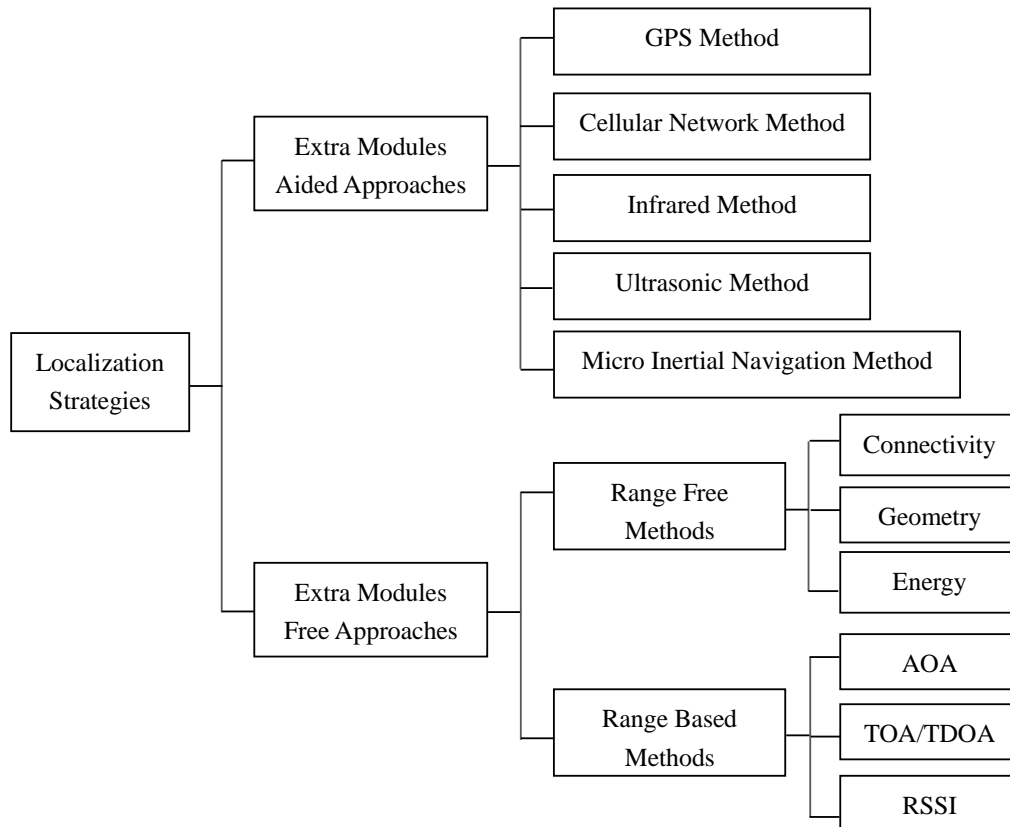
Localization Strategies

Extra Modules Aided Approaches

GPS Method

Cellular Network Method

Infrared Method

Ultrasonic Method

Micro Inertial Navigation Method

Extra Modules Free Approaches

Range Free Methods

Connectivity

Geometry

Energy

Range Based Methods

AOA

TOA/TDOA

RSSI